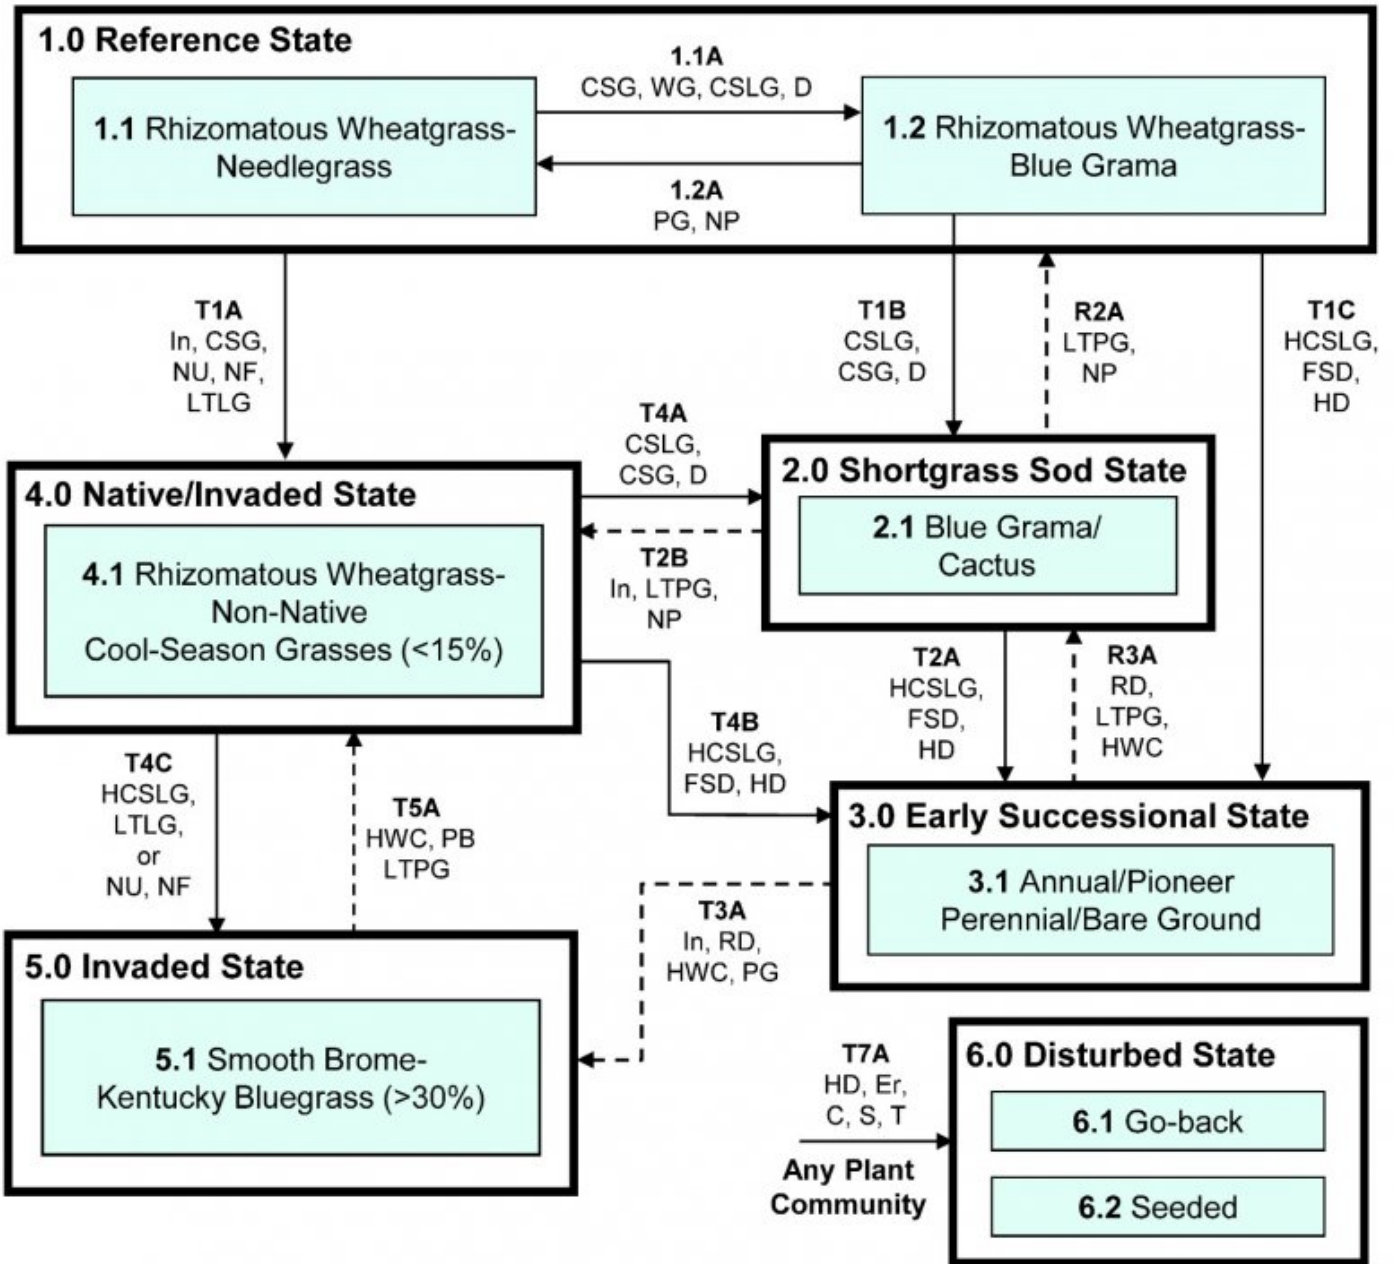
1.0 Reference State

1.1 Rhizomatous Wheatgrass-Needlegrass

1.1A
CSG, WG, CSLG, D

1.2A
PG, NP

1.2 Rhizomatous Wheatgrass-Blue Grama

T1A
In, CSG, NU, NF, LTLG

T1B
CSLG, CSG, D

R2A
LTPG, NP

T1C
HCSLG, FSD, HD

T4A
CSLG, CSG, D

2.0 Shortgrass Sod State

2.1 Blue Grama/ Cactus

4.0 Native/Invaded State

4.1 Rhizomatous Wheatgrass-Non-Native Cool-Season Grasses (<15%)

T2B
In, LTPG, NP

T2A
HCSLG, FSD, HD

R3A
RD, LTPG, HWC

T4B
HCSLG, FSD, HD

T4C
HCSLG, LTLG, or NU, NF

T5A
HWC, PB LTPG

3.0 Early Successional State

3.1 Annual/Pioneer Perennial/Bare Ground

T3A
In, RD, HWC, PG

5.0 Invaded State

5.1 Smooth Brome-Kentucky Bluegrass (>30%)

T7A
HD, Er, C, S, T

Any Plant Community

6.0 Disturbed State

6.1 Go-back

6.2 Seeded